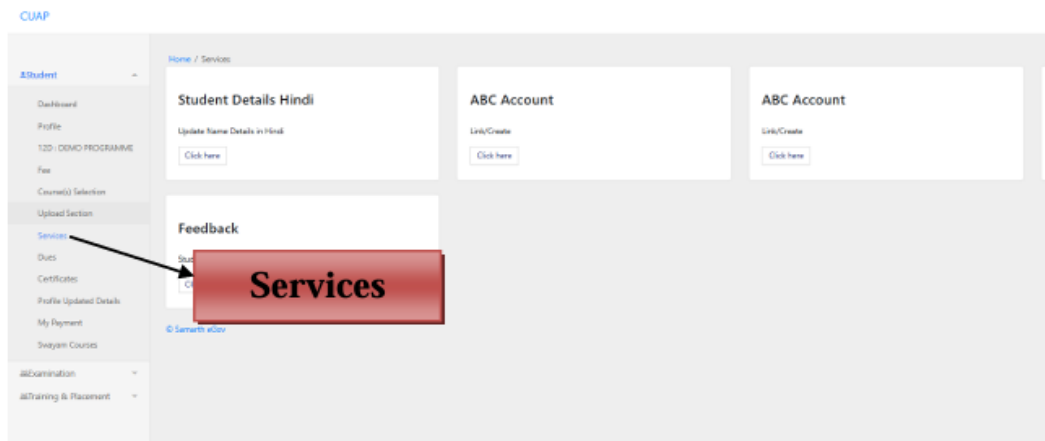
CUAP

Student

Dashboard

Profile

120 : DEMO PROGRAMME

Fee

Course(s) Selection

Upload Section

Services

Dues

Certificates

Profile Updated Details

My Payment

Swayam Courses

Examination

Training & Placement

Home / Services

Student Details Hindi

Update Name Details in Hindi

Click here

ABC Account

Link/Create

Click here

ABC Account

Link/Create

Click here

Feedback

Stu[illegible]

Cl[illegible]

Services

© Samarth eGov